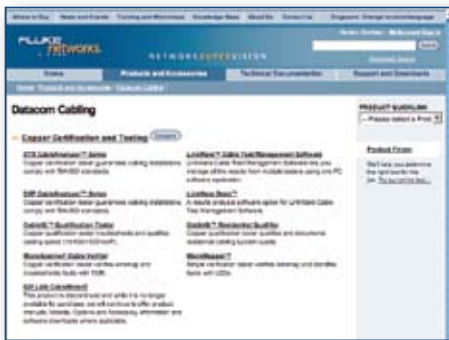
Where to Buy | News and Events | Training and Workshops | Knowledge Base | About Us | Contact Us | Singapore: Change to local language

FLUKE networks

NETWORKSUPERVISION

Home | Products and Accessories | Technical Documentation | Support and Downloads

Home : Products and Accessories : Datacom Cabling

Datacom Cabling

Copper Certification and Testing

DTX CableAnalyzer™ Series
Copper certification tester guarantees cabling installations comply with TIA/ISO standards.

DSP CableAnalyzer™ Series
Copper certification tester guarantees cabling installations comply with TIA/ISO standards.

DataMAX™ Qualification Tester
Copper qualification tester troubleshoots and qualifies cabling speed (10/100/1000 Mb/s).

MicroScanner² Cable Verifier
Copper verification tester verifies wiremap and troubleshoots faults with TDR.

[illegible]
This product is discontinued and while it is no longer available for purchase, we will continue to offer product manuals, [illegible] and Accessory information and software downloads where applicable.

LinkWare™ Cable Test Management Software
LinkWare Cable Test Management Software lets you manage all the results from multiple testers using one PC software application.

LinkWare Stats™
A results analysis software option for LinkWare Cable Test Management Software.

CableIQ™ Residential Qualifier
Copper qualification tester qualifies and documents residential cabling system quality.

MicroMapper™
Simple verification tester verifies wiremap and identifies faults with LEDs.

PRODUCT QUICKLINK
-- Please select a Prod

Product Finder
We'll help you determine the right tool for the job. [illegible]